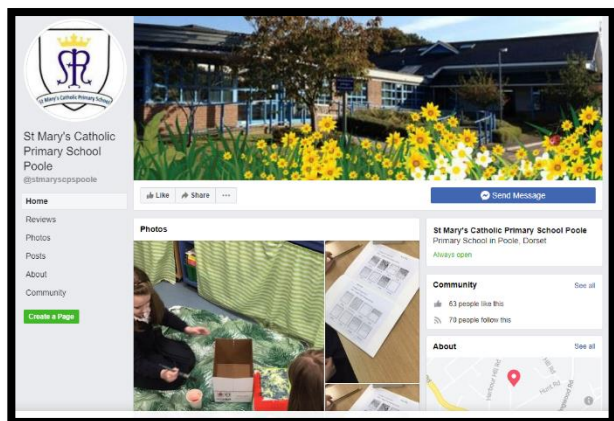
StMR
St Mary's Catholic Primary School

St Mary's Catholic Primary School Poole
@stmaryscpspoole

Home
Reviews
Photos
Posts
About
Community

Create a Page

Like
Share
···

Send Message

Photos

St Mary's Catholic Primary School Poole
Primary School in Poole, Dorset
Always open

Community
See all
63 people like this
70 people follow this

About
See all